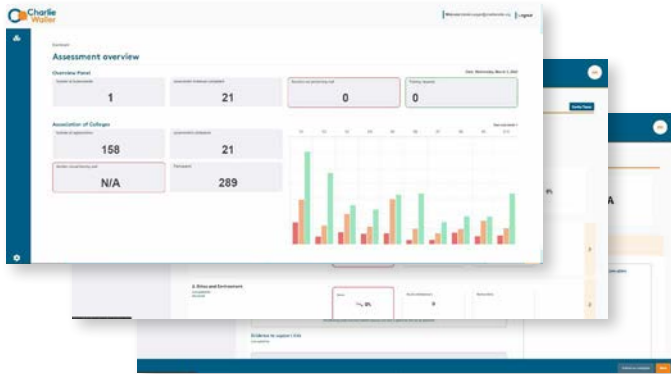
Charlie Waller

Logout

Dashboard

Assessment overview

Overview Panel

Date: Wednesday, March 1, 2023

1

21

0

0

Association of Colleges

158

21

N/A

289

2. Ethos and Environment

0%

Evidence to support 1.1.6

%

A